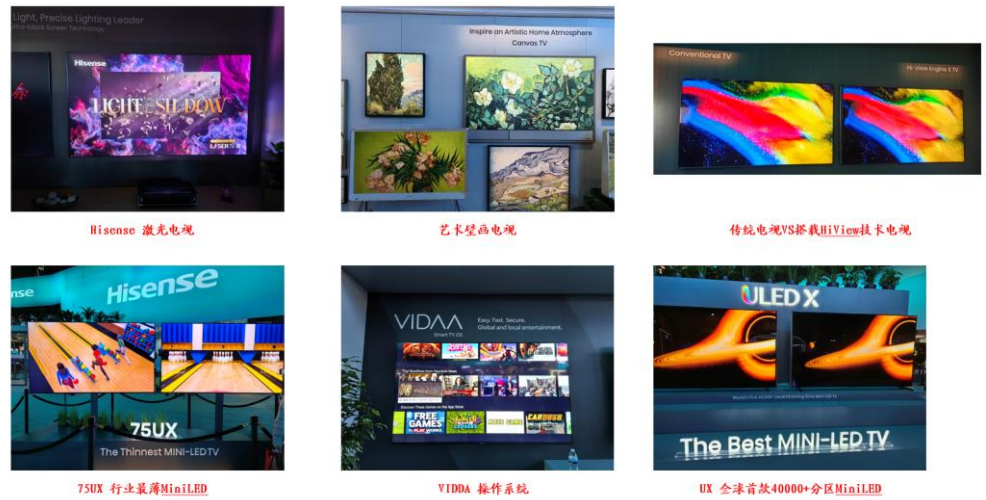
Light, Precise Lighting Leader
Ultra-black Screen Technology

Hisense

LIGHT & SHADOW

LASER TV

Hisense 激光电视

Inspire an Artistic Home Atmosphere
Canvas TV

艺术壁画电视

Conventional TV

Hi-View Engine X TV

传统电视VS搭载HiView技术电视

Hisense

75UX
The Thinnest MINI-LED TV

75UX 行业最薄MiniLED

VIDAA
Smart TV OS

Easy. Fast. Secure.
Global and local entertainment.

FREE GAMES

VIDAA 操作系统

ULED X

The Best MINI-LED TV

UX 全球首款40000+分区MiniLED